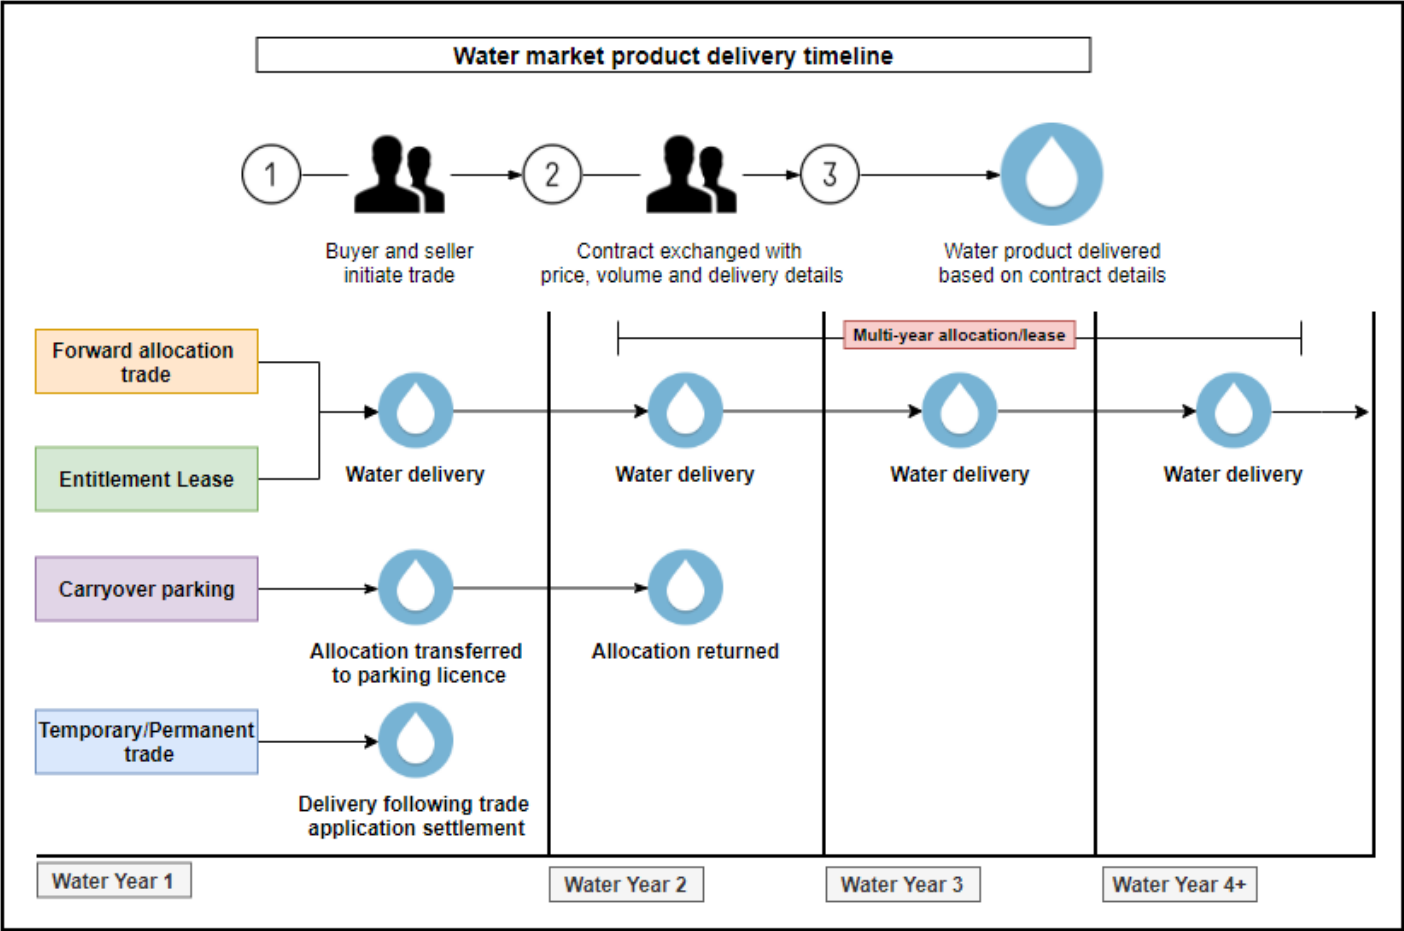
Water market product delivery timeline

1

Buyer and seller initiate trade

2

Contract exchanged with price, volume and delivery details

3

Water product delivered based on contract details

Multi-year allocation/lease

Forward allocation trade

Entitlement Lease

Water delivery

Water delivery

Water delivery

Water delivery

Carryover parking

Allocation transferred to parking licence

Allocation returned

Temporary/Permanent trade

Delivery following trade application settlement

Water Year 1

Water Year 2

Water Year 3

Water Year 4+